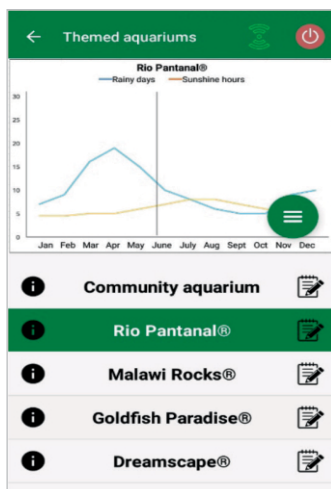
Themed aquariums

Rio Pantanal®
Rainy days Sunshine hours

30
25
20
15
10
5
0

Jan Feb Mar Apr May June July Aug Sept Oct Nov Dec

Community aquarium

Rio Pantanal®

Malawi Rocks®

Goldfish Paradise®

Dreamscape®